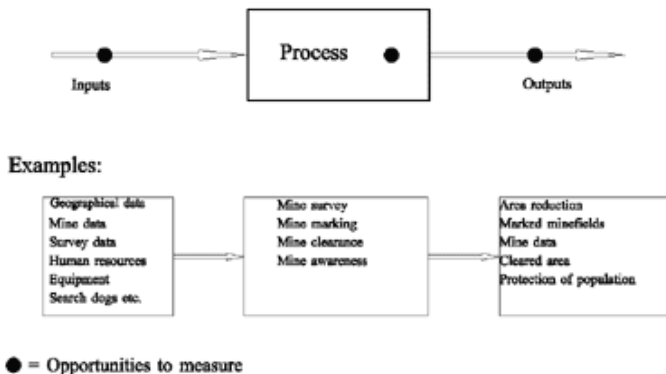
Inputs

Process

Outputs

Examples:

Geographical data
Mine data
Survey data
Human resources
Equipment
Search dogs etc.

Mine survey
Mine marking
Mine clearance
Mine awareness

Area reduction
Markrd minefields
Mine data
Cleared area
Protection of population

● = Opportunities to measure